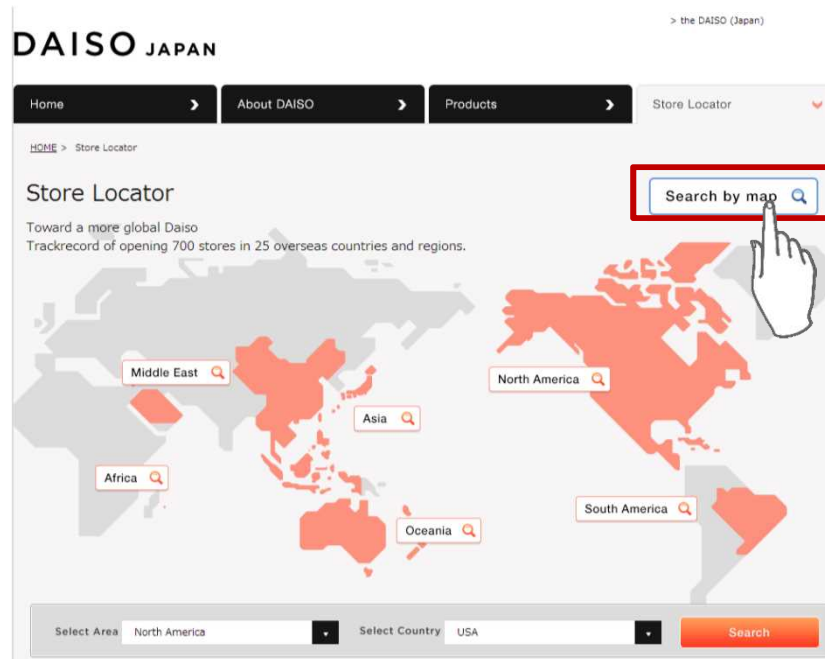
> the DAISO (Japan)

DAISO JAPAN

Home
About DAISO
Products
Store Locator

HOME > Store Locator

Store Locator

Search by map

Toward a more global Daiso
Trackrecord of opening 700 stores in 25 overseas countries and regions.

Middle East
North America
Asia
Africa
South America
Oceania

Select Area North America
Select Country USA
Search